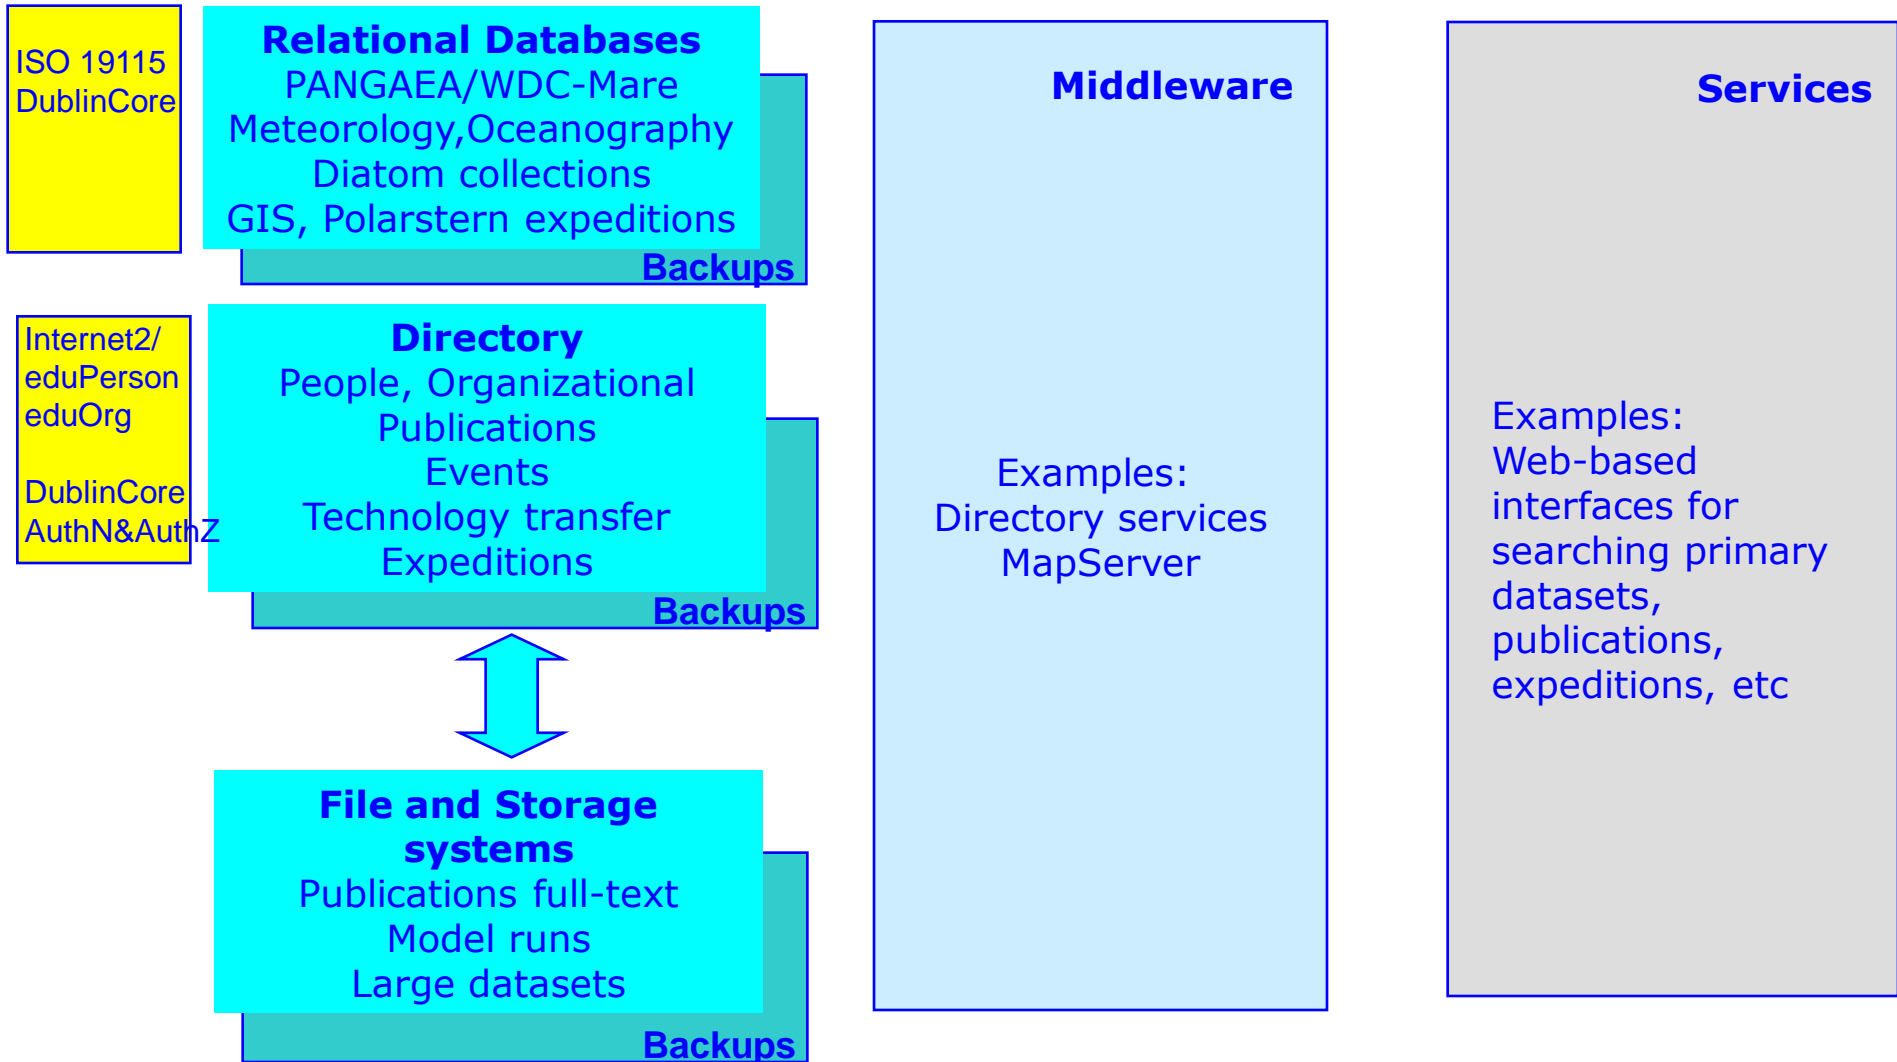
ISO 19115
DublinCore

Relational Databases
PANGAEA/WDC-Mare
Meteorology,Oceanography
Diatom collections
GIS, Polarstern expeditions

Backups

Internet2/
eduPerson
eduOrg

DublinCore
AuthN&AuthZ

Directory
People, Organizational
Publications
Events
Technology transfer
Expeditions

Backups

File and Storage systems
Publications full-text
Model runs
Large datasets

Backups

Middleware

Examples:
Directory services
MapServer

Services

Examples:
Web-based interfaces for searching primary datasets, publications, expeditions, etc